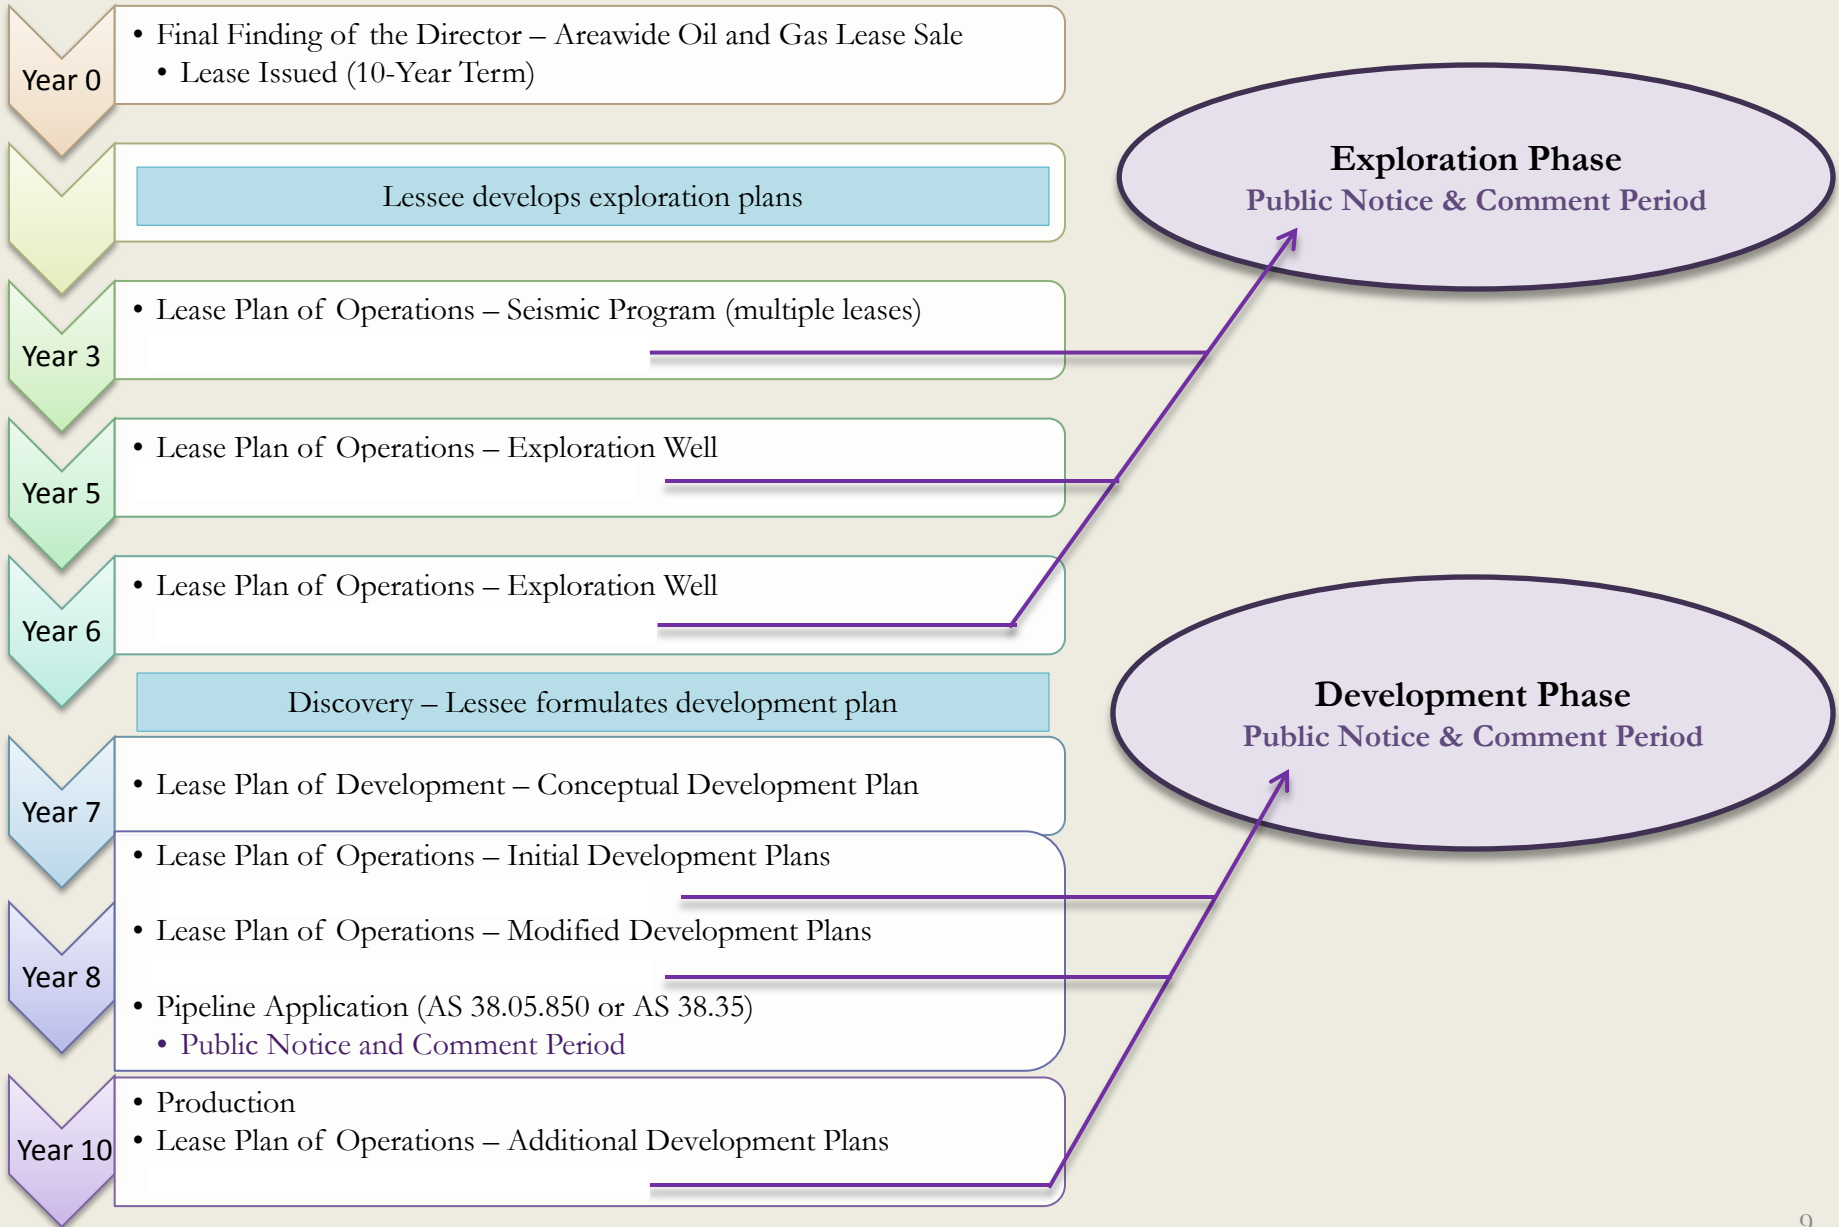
Year 0

- Final Finding of the Director – Areawide Oil and Gas Lease Sale
  - Lease Issued (10-Year Term)

Lessee develops exploration plans

Year 3

- Lease Plan of Operations – Seismic Program (multiple leases)

Year 5

- Lease Plan of Operations – Exploration Well

Year 6

- Lease Plan of Operations – Exploration Well

Discovery – Lessee formulates development plan

Year 7

- Lease Plan of Development – Conceptual Development Plan

Year 8

- Lease Plan of Operations – Initial Development Plans
- Lease Plan of Operations – Modified Development Plans
- Pipeline Application (AS 38.05.850 or AS 38.35)
  - Public Notice and Comment Period

Year 10

- Production
- Lease Plan of Operations – Additional Development Plans

Exploration Phase
Public Notice & Comment Period

Development Phase
Public Notice & Comment Period

9